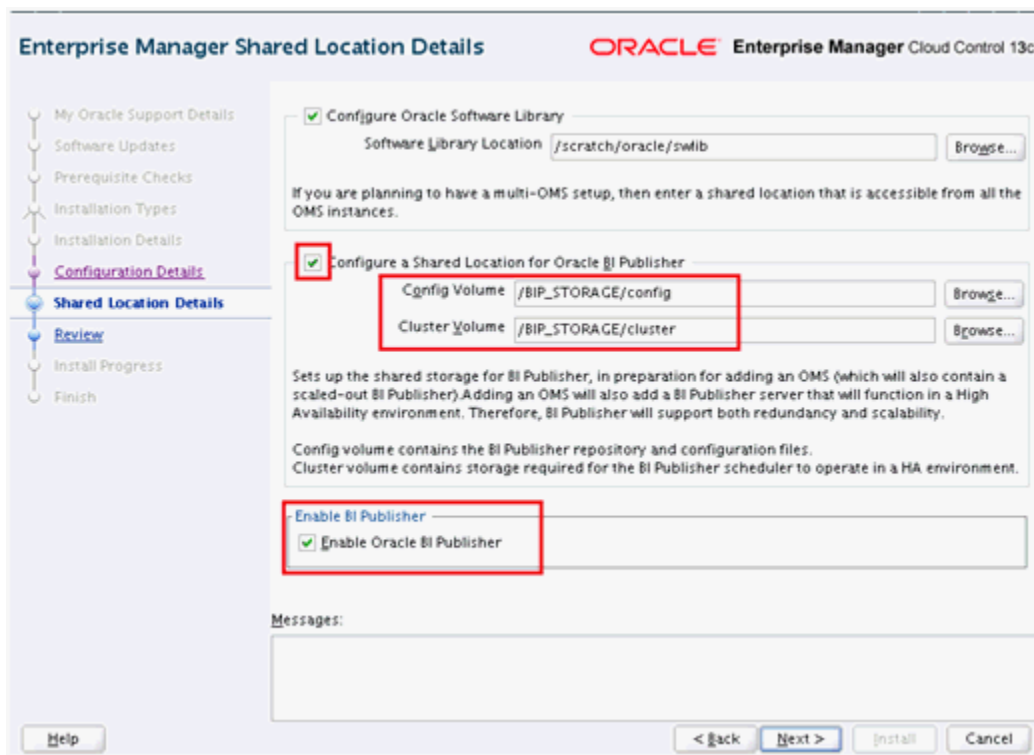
Enterprise Manager Shared Location Details

ORACLE Enterprise Manager Cloud Control 13c

My Oracle Support Details
Software Updates
Prerequisite Checks
Installation Types
Installation Details
Configuration Details
Shared Location Details
Review
Install Progress
Finish

Configure Oracle Software Library

Software Library Location /scratch/oracle/swlib Browse...

If you are planning to have a multi-OMS setup, then enter a shared location that is accessible from all the OMS instances.

Configure a Shared Location for Oracle BI Publisher

Config Volume /BIP_STORAGE/config Browse...

Cluster Volume /BIP_STORAGE/cluster Browse...

Sets up the shared storage for BI Publisher, in preparation for adding an OMS (which will also contain a scaled-out BI Publisher).Adding an OMS will also add a BI Publisher server that will function in a High Availability environment. Therefore, BI Publisher will support both redundancy and scalability.

Config volume contains the BI Publisher repository and configuration files.
Cluster volume contains storage required for the BI Publisher scheduler to operate in a HA environment.

Enable BI Publisher

Enable Oracle BI Publisher

Messages:

Help

< Back Next > Install Cancel